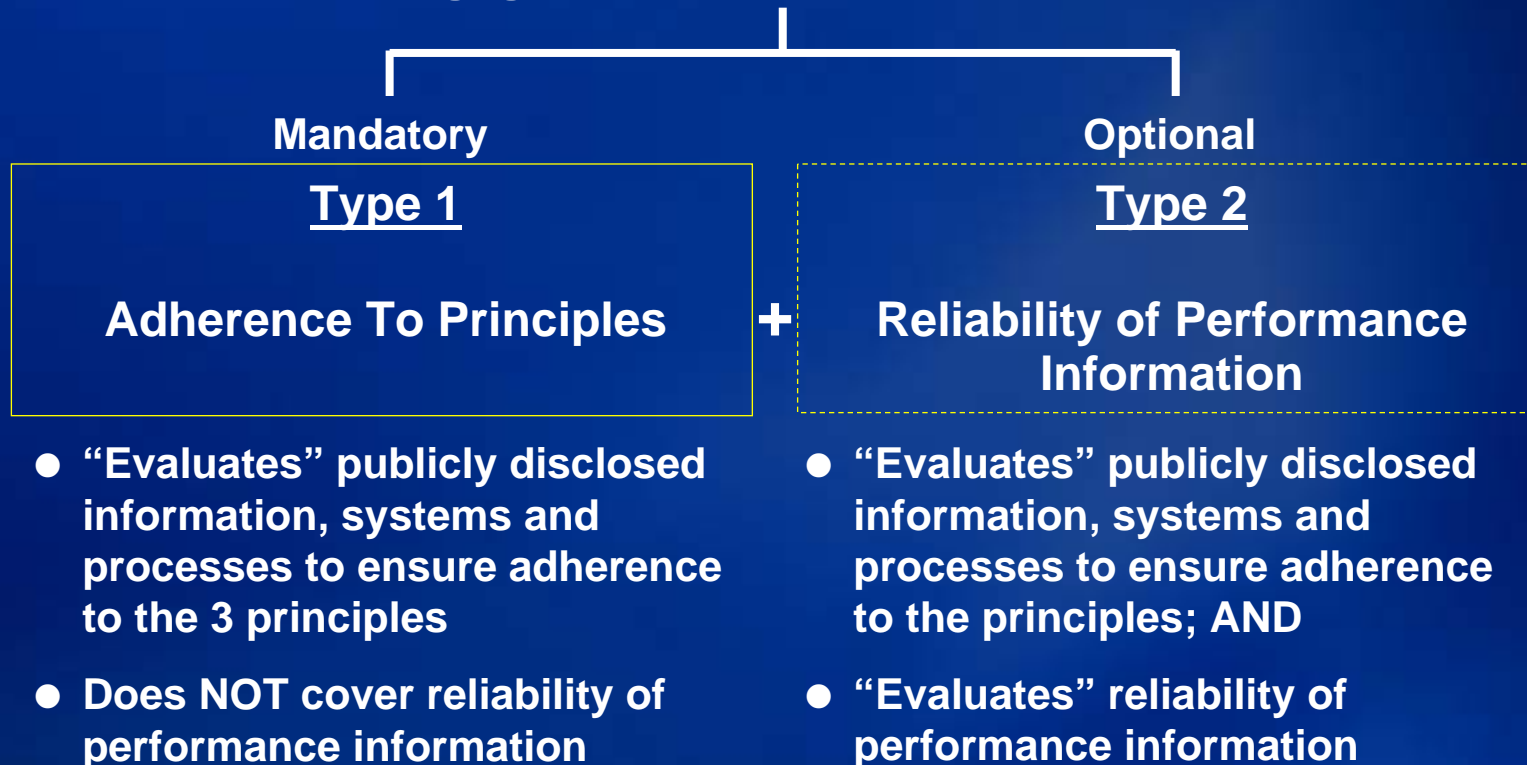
Mandatory

Type 1

Adherence To Principles

+

Optional

Type 2

Reliability of Performance Information

- "Evaluates" publicly disclosed information, systems and processes to ensure adherence to the 3 principles
- Does NOT cover reliability of performance information

- "Evaluates" publicly disclosed information, systems and processes to ensure adherence to the principles; AND
- "Evaluates" reliability of performance information